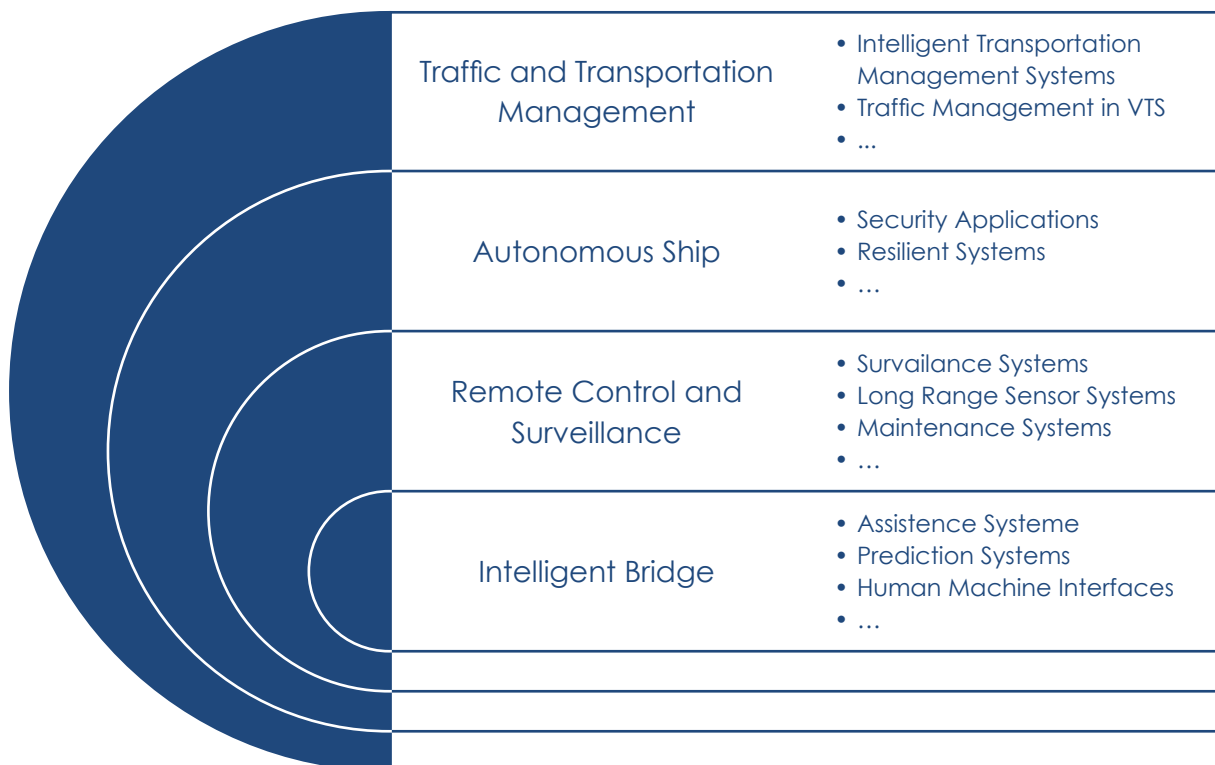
Traffic and Transportation Management

- Intelligent Transportation Management Systems
- Traffic Management in VTS
- ...

Autonomous Ship

- Security Applications
- Resilient Systems
- ...

Remote Control and Surveillance

- Survailance Systems
- Long Range Sensor Systems
- Maintenance Systems
- ...

Intelligent Bridge

- Assistence Systeme
- Prediction Systems
- Human Machine Interfaces
- ...